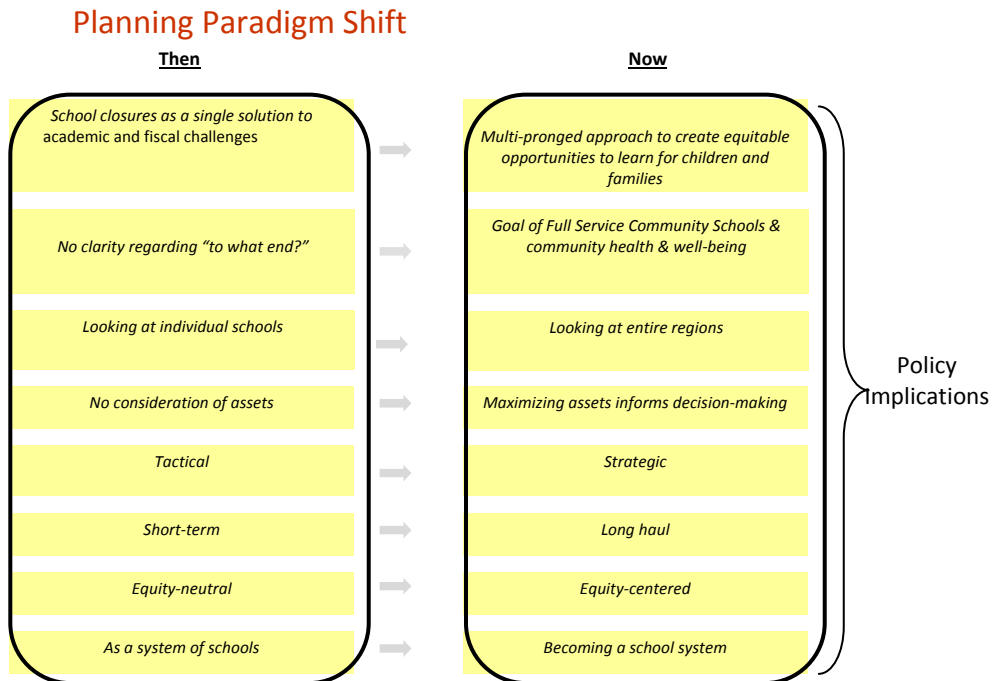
Planning Paradigm Shift

| Then | Now |
|---|---|
| School closures as a single solution to academic and fiscal challenges | Multi-pronged approach to create equitable opportunities to learn for children and families |
| No clarity regarding "to what end?" | Goal of Full Service Community Schools & community health & well-being |
| Looking at individual schools | Looking at entire regions |
| No consideration of assets | Maximizing assets informs decision-making |
| Tactical | Strategic |
| Short-term | Long haul |
| Equity-neutral | Equity-centered |
| As a system of schools | Becoming a school system |

Policy Implications